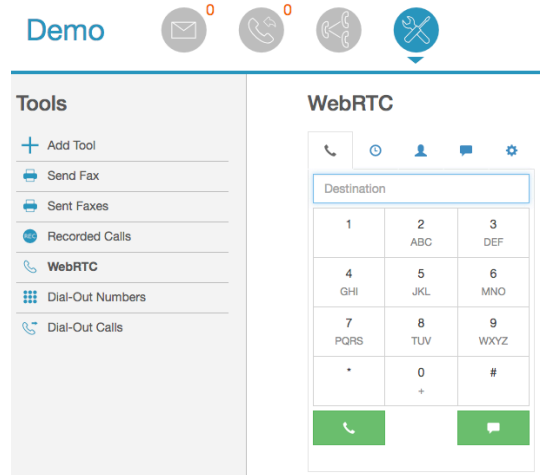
Demo

0

0

Tools

+ Add Tool

Send Fax

Sent Faxes

REC Recorded Calls

WebRTC

Dial-Out Numbers

Dial-Out Calls

WebRTC

Destination

| 1 | 2 ABC | 3 DEF |
|---|---|---|
| 4 GHI | 5 JKL | 6 MNO |
| 7 PQRS | 8 TUV | 9 WXYZ |
| * | 0 + | # |